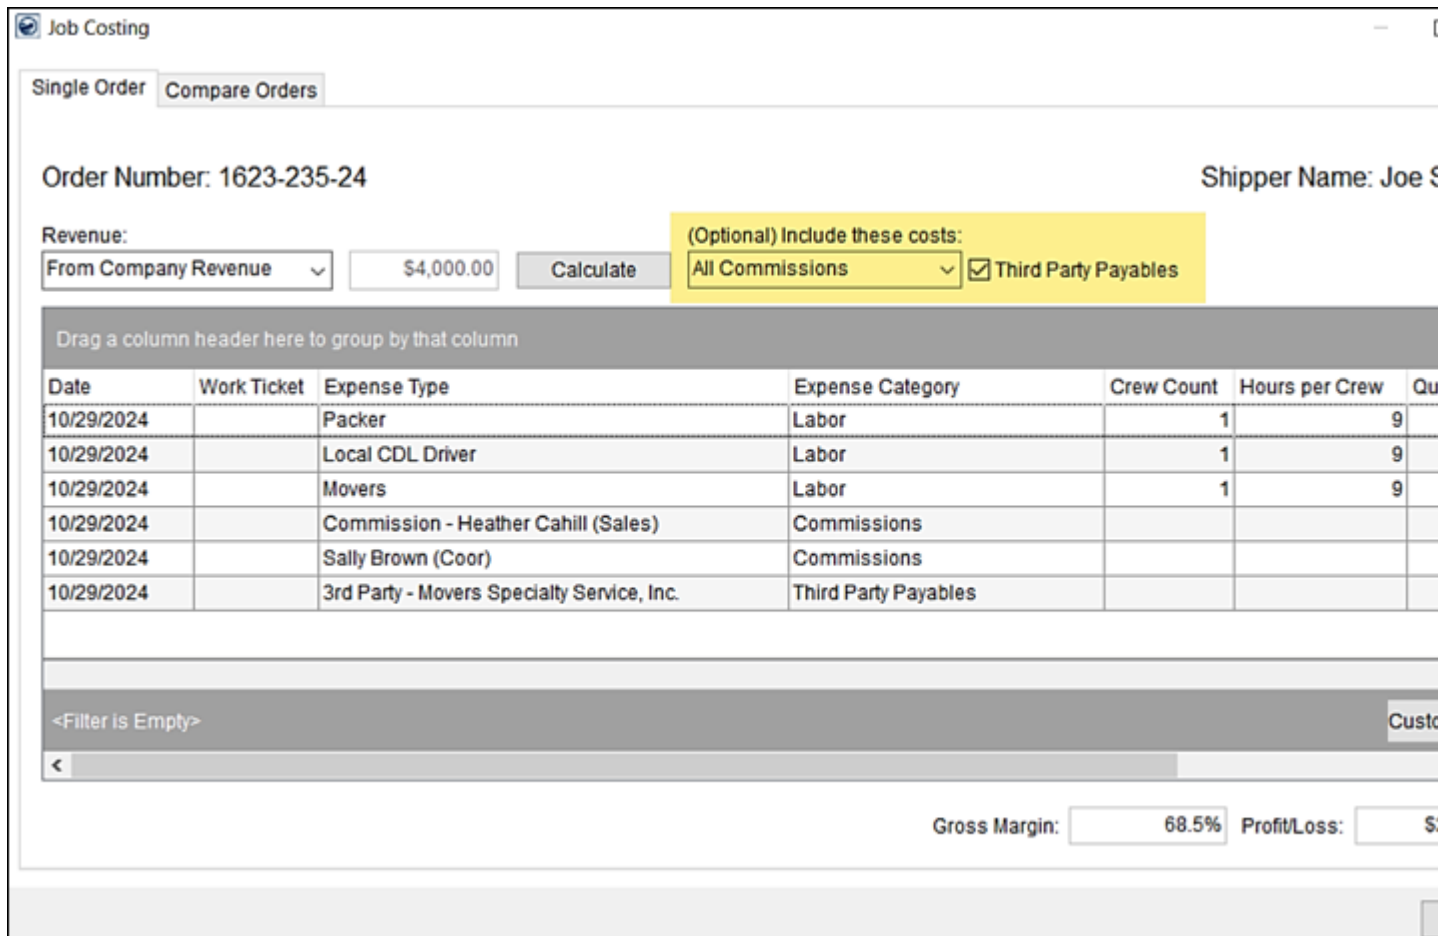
Job Costing

Single Order Compare Orders

Order Number: 1623-235-24

Shipper Name: Joe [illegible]

Revenue:
From Company Revenue $4,000.00 Calculate

(Optional) Include these costs:
All Commissions Third Party Payables

Drag a column header here to group by that column

| Date | Work Ticket | Expense Type | Expense Category | Crew Count | Hours per Crew | Qu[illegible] |
|---|---|---|---|---|---|---|
| 10/29/2024 | | Packer | Labor | 1 | 9 | |
| 10/29/2024 | | Local CDL Driver | Labor | 1 | 9 | |
| 10/29/2024 | | Movers | Labor | 1 | 9 | |
| 10/29/2024 | | Commission - Heather Cahill (Sales) | Commissions | | | |
| 10/29/2024 | | Sally Brown (Coor) | Commissions | | | |
| 10/29/2024 | | 3rd Party - Movers Specialty Service, Inc. | Third Party Payables | | | |

<Filter is Empty>

Custo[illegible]

<

Gross Margin: 68.5% Profit/Loss: $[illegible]